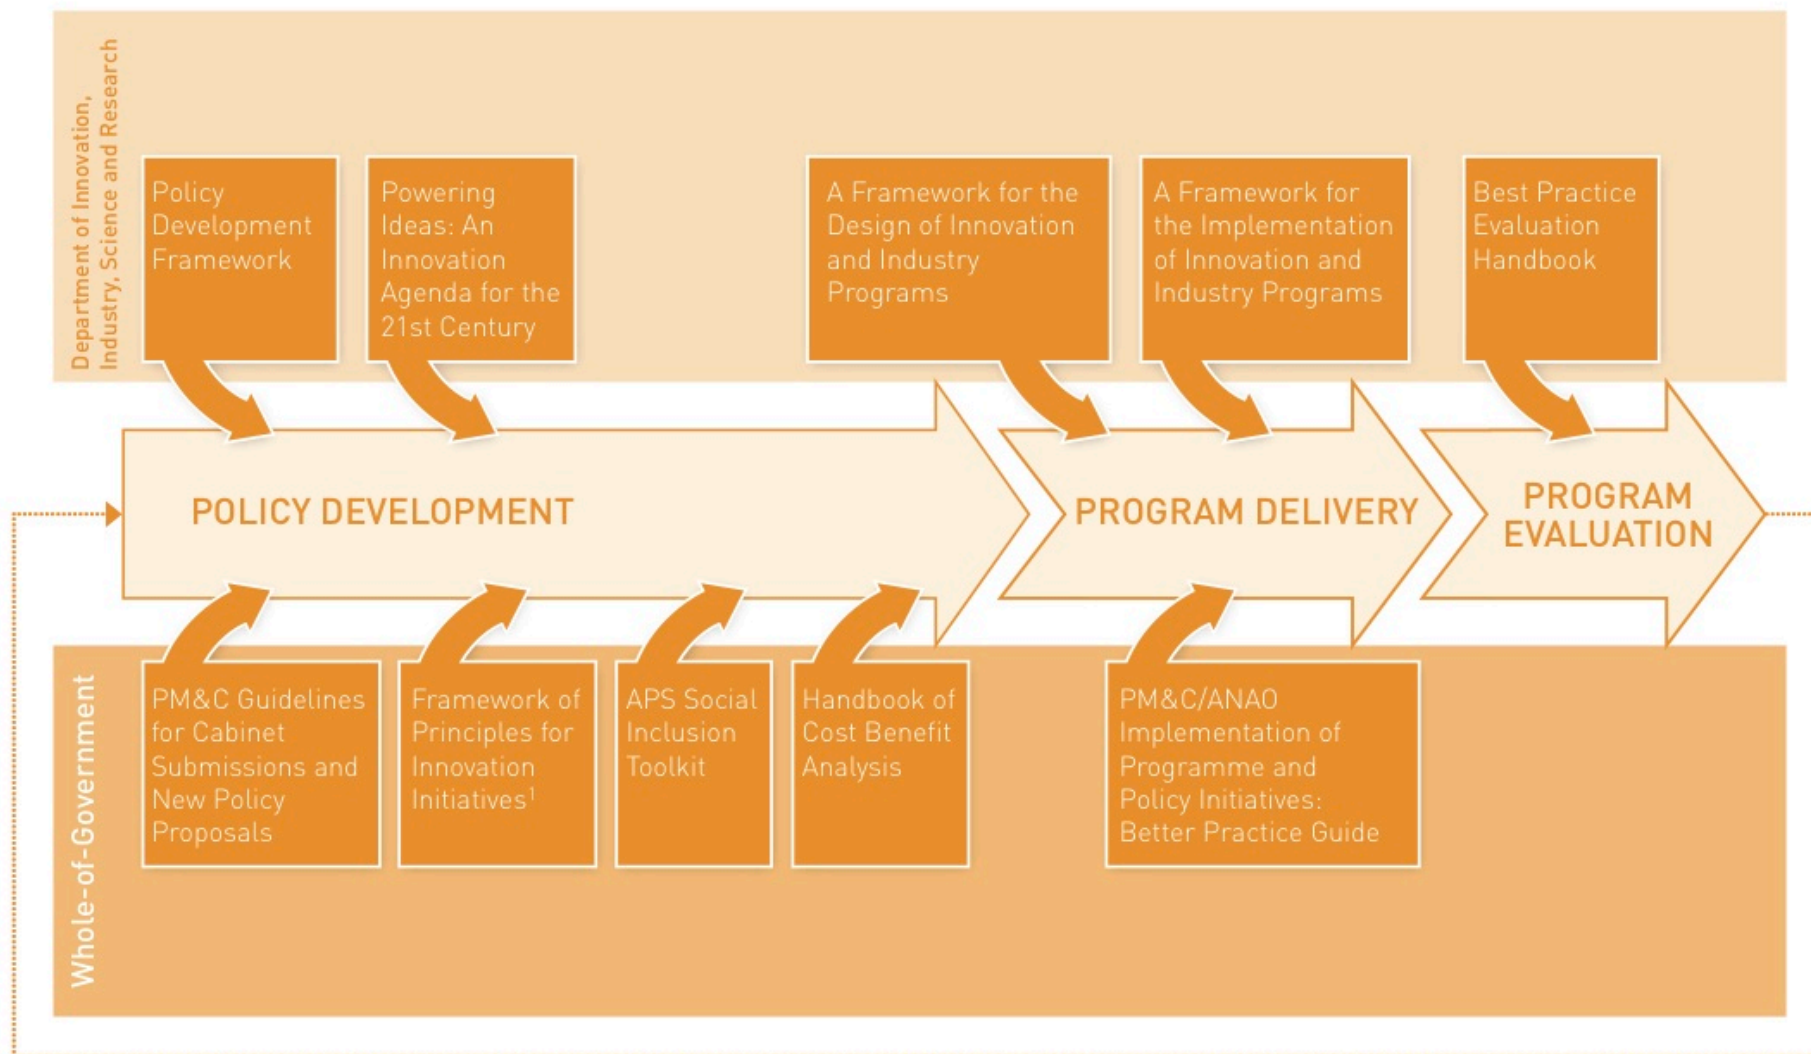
Department of Innovation, Industry, Science and Research

Policy Development Framework

Powering Ideas: An Innovation Agenda for the 21st Century

A Framework for the Design of Innovation and Industry Programs

A Framework for the Implementation of Innovation and Industry Programs

Best Practice Evaluation Handbook

POLICY DEVELOPMENT

PROGRAM DELIVERY

PROGRAM EVALUATION

Whole-of-Government

PM&C Guidelines for Cabinet Submissions and New Policy Proposals

Framework of Principles for Innovation Initiatives$^1$

APS Social Inclusion Toolkit

Handbook of Cost Benefit Analysis

PM&C/ANAO Implementation of Programme and Policy Initiatives: Better Practice Guide